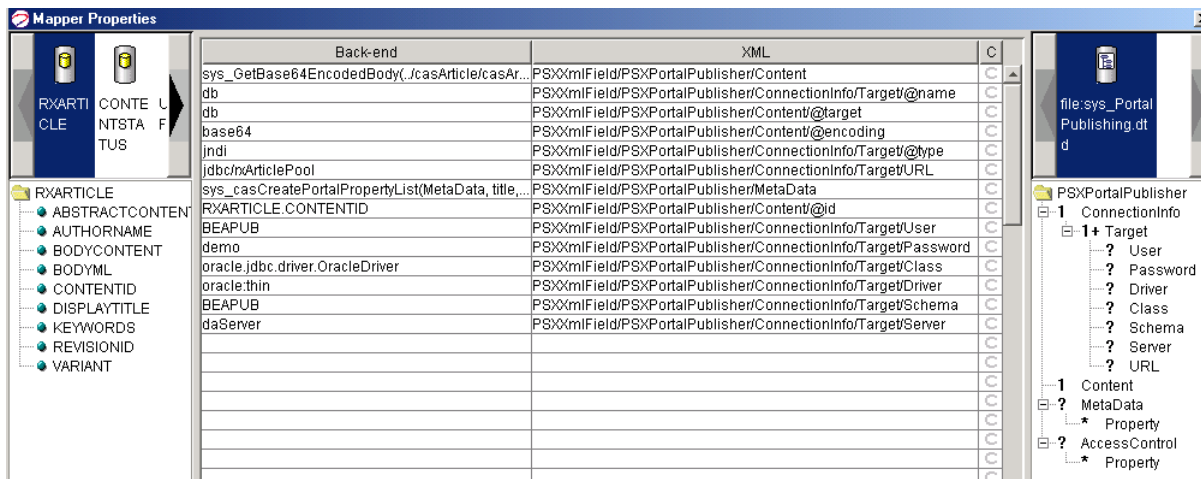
Mapper Properties

RXARTICLE
CONTENTSTATUS
U F

| Back-end | XML | C |
|---|---|---|
| sys_GetBase64EncodedBody(../casArticle/casAr... | PSXXmlField/PSXPortalPublisher/Content | C |
| db | PSXXmlField/PSXPortalPublisher/ConnectionInfo/Target/@name | C |
| db | PSXXmlField/PSXPortalPublisher/Content/@target | C |
| base64 | PSXXmlField/PSXPortalPublisher/Content/@encoding | C |
| jndi | PSXXmlField/PSXPortalPublisher/ConnectionInfo/Target/@type | C |
| jdbc/rxArticlePool | PSXXmlField/PSXPortalPublisher/ConnectionInfo/Target/URL | C |
| sys_casCreatePortalPropertyList(MetaData, title,... | PSXXmlField/PSXPortalPublisher/MetaData | C |
| RXARTICLE.CONTENTID | PSXXmlField/PSXPortalPublisher/Content/@id | C |
| BEAPUB | PSXXmlField/PSXPortalPublisher/ConnectionInfo/Target/User | C |
| demo | PSXXmlField/PSXPortalPublisher/ConnectionInfo/Target/Password | C |
| oracle.jdbc.driver.OracleDriver | PSXXmlField/PSXPortalPublisher/ConnectionInfo/Target/Class | C |
| oracle:thin | PSXXmlField/PSXPortalPublisher/ConnectionInfo/Target/Driver | C |
| BEAPUB | PSXXmlField/PSXPortalPublisher/ConnectionInfo/Target/Schema | C |
| daServer | PSXXmlField/PSXPortalPublisher/ConnectionInfo/Target/Server | C |

file:sys_PortalPublishing.dtd

RXARTICLE
ABSTRACTCONTENT
AUTHORNAME
BODYCONTENT
BODYML
CONTENTID
DISPLAYTITLE
KEYWORDS
REVISIONID
VARIANT

PSXPortalPublisher
1 ConnectionInfo
1+ Target
? User
? Password
? Driver
? Class
? Schema
? Server
? URL
1 Content
? MetaData
* Property
? AccessControl
* Property